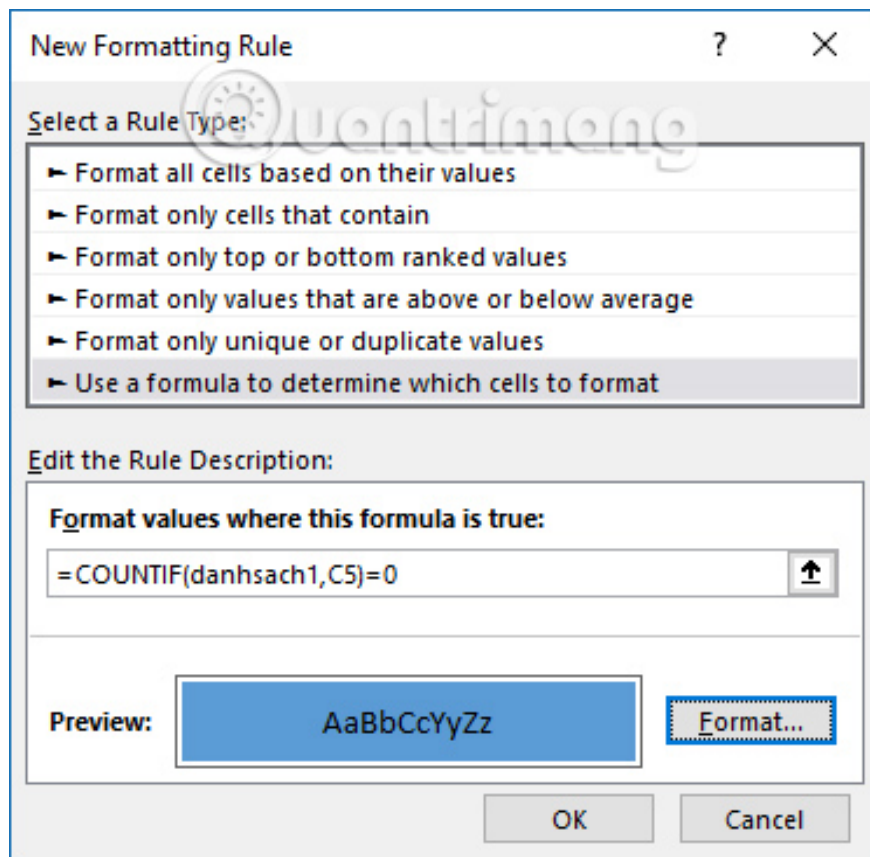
New Formatting Rule ? ×

Quantrimang

Select a Rule Type:

► Format all cells based on their values
► Format only cells that contain
► Format only top or bottom ranked values
► Format only values that are above or below average
► Format only unique or duplicate values
► Use a formula to determine which cells to format

Edit the Rule Description:

Format values where this formula is true:

=COUNTIF(danhsach1,C5)=0

Preview: AaBbCcYyZz Format...

OK Cancel